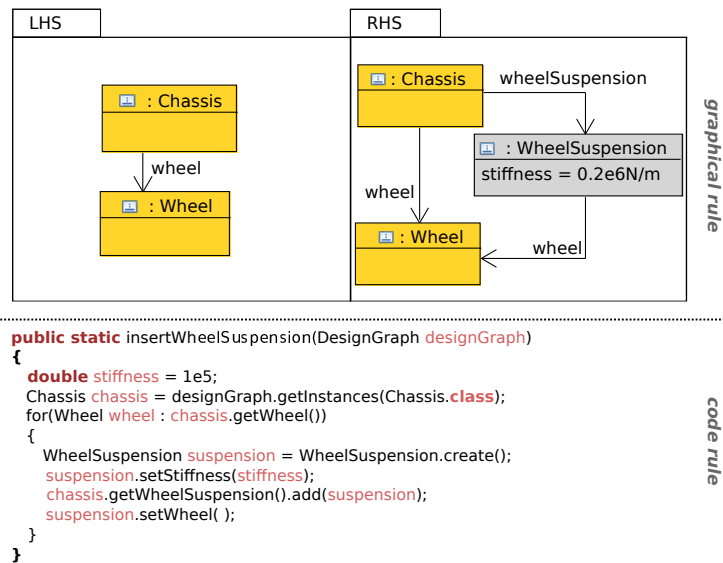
LHS

: Chassis

wheel

: Wheel

RHS

: Chassis

wheelSuspension

: WheelSuspension

stiffness = 0.2e6N/m

wheel

: Wheel

wheel

graphical rule

public static insertWheelSuspension(DesignGraph designGraph)
{
double stiffness = 1e5;
Chassis chassis = designGraph.getInstances(Chassis.class);
for(Wheel wheel : chassis.getWheel())
{
WheelSuspension suspension = WheelSuspension.create();
suspension.setStiffness(stiffness);
chassis.getWheelSuspension().add(suspension);
suspension.setWheel( );
}
}

code rule